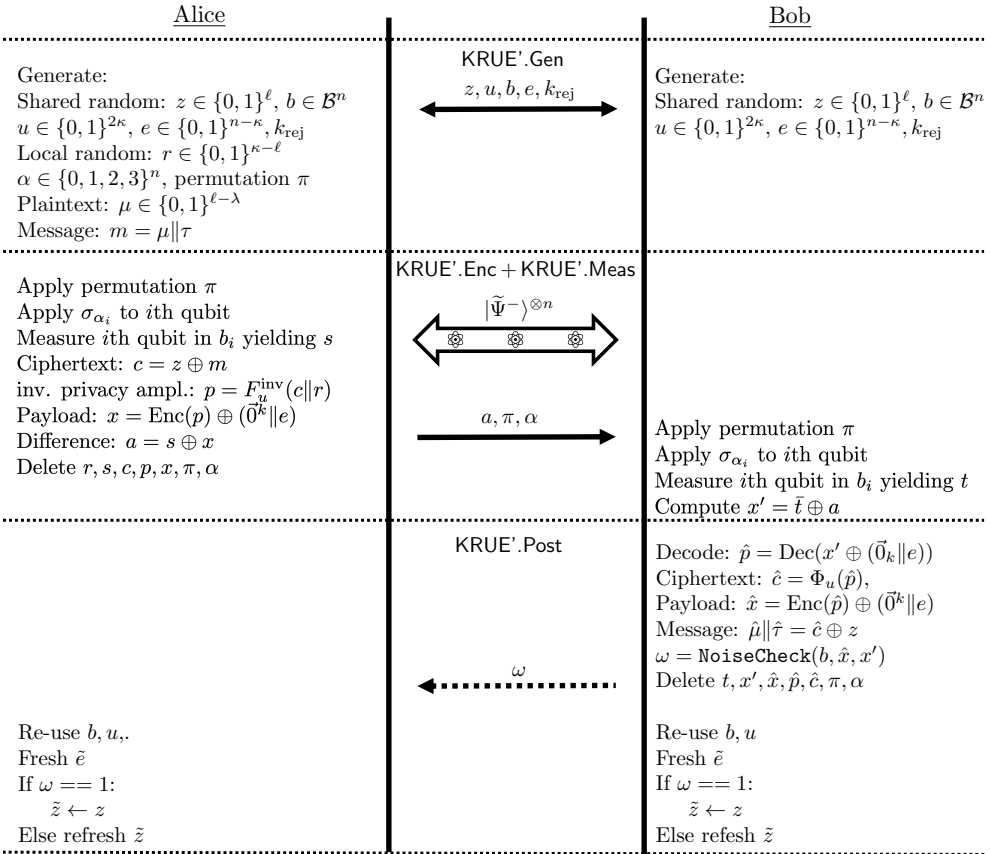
Alice | Bob

KRUE'.Gen

Generate:
Shared random: $z \in \{0,1\}^{\ell}$, $b \in \mathcal{B}^n$
$u \in \{0,1\}^{2\kappa}$, $e \in \{0,1\}^{n-\kappa}$, $k_{\text{rej}}$
Local random: $r \in \{0,1\}^{\kappa-\ell}$
$\alpha \in \{0,1,2,3\}^n$, permutation $\pi$
Plaintext: $\mu \in \{0,1\}^{\ell-\lambda}$
Message: $m = \mu \| \tau$

$z, u, b, e, k_{\text{rej}}$

Generate:
Shared random: $z \in \{0,1\}^{\ell}$, $b \in \mathcal{B}^n$
$u \in \{0,1\}^{2\kappa}$, $e \in \{0,1\}^{n-\kappa}$, $k_{\text{rej}}$

KRUE'.Enc + KRUE'.Meas

Apply permutation $\pi$
Apply $\sigma_{\alpha_i}$ to $i$th qubit
Measure $i$th qubit in $b_i$ yielding $s$
Ciphertext: $c = z \oplus m$
inv. privacy ampl.: $p = F_u^{\text{inv}}(c\|r)$
Payload: $x = \text{Enc}(p) \oplus (\vec{0}^k \| e)$
Difference: $a = s \oplus x$
Delete $r, s, c, p, x, \pi, \alpha$

$|\widetilde{\Psi}^-\rangle^{\otimes n}$

$a, \pi, \alpha$

Apply permutation $\pi$
Apply $\sigma_{\alpha_i}$ to $i$th qubit
Measure $i$th qubit in $b_i$ yielding $t$
Compute $x' = \bar{t} \oplus a$

KRUE'.Post

Decode: $\hat{p} = \text{Dec}(x' \oplus (\vec{0}_k \| e))$
Ciphertext: $\hat{c} = \Phi_u(\hat{p})$,
Payload: $\hat{x} = \text{Enc}(\hat{p}) \oplus (\vec{0}^k \| e)$
Message: $\hat{\mu} \| \hat{\tau} = \hat{c} \oplus z$
$\omega = \texttt{NoiseCheck}(b, \hat{x}, x')$
Delete $t, x', \hat{x}, \hat{p}, \hat{c}, \pi, \alpha$

$\omega$

Re-use $b, u$,.
Fresh $\tilde{e}$
If $\omega == 1$:
$\tilde{z} \leftarrow z$
Else refresh $\tilde{z}$

Re-use $b, u$
Fresh $\tilde{e}$
If $\omega == 1$:
$\tilde{z} \leftarrow z$
Else refesh $\tilde{z}$